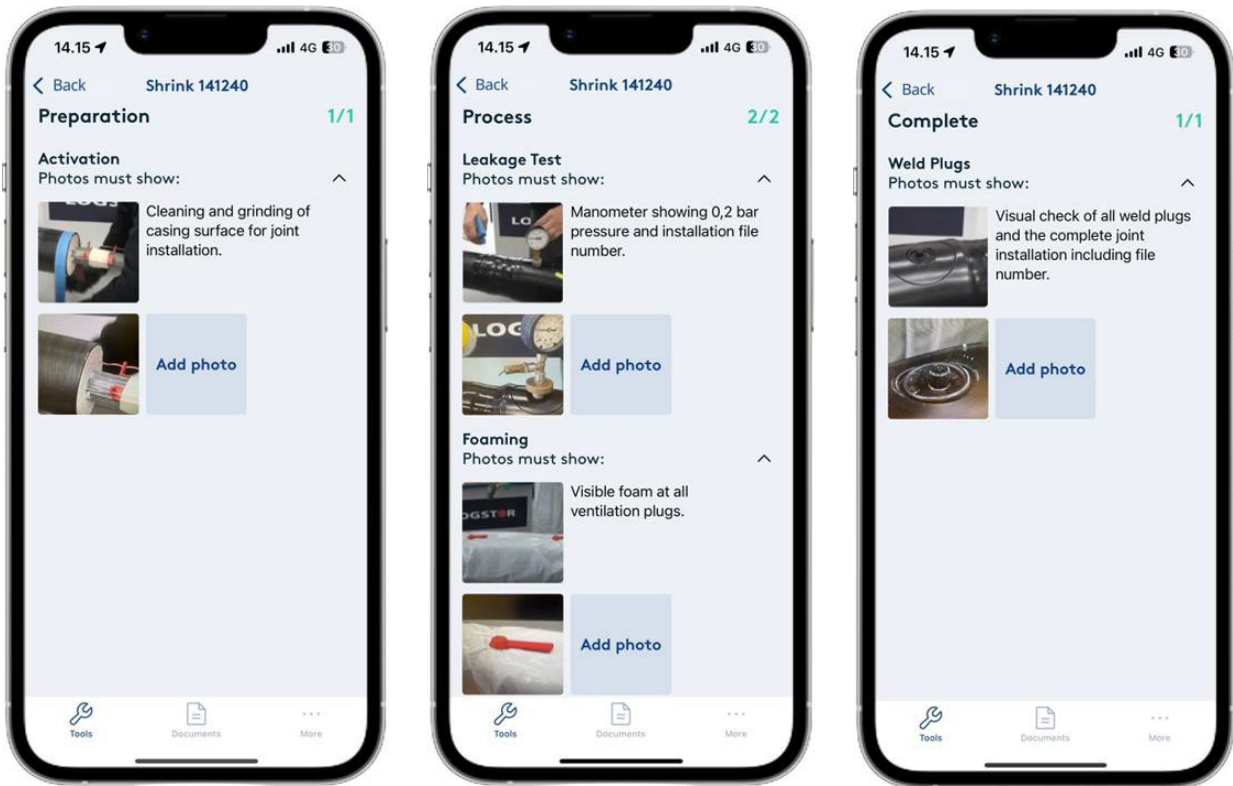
14.15
4G 30
< Back Shrink 141240
Preparation 1/1

Activation
Photos must show:

Cleaning and grinding of casing surface for joint installation.

Add photo

Tools Documents More

14.15
4G 30
< Back Shrink 141240
Process 2/2

Leakage Test
Photos must show:

Manometer showing 0,2 bar pressure and installation file number.

Add photo

Foaming
Photos must show:

Visible foam at all ventilation plugs.

Add photo

Tools Documents More

14.15
4G 30
< Back Shrink 141240
Complete 1/1

Weld Plugs
Photos must show:

Visual check of all weld plugs and the complete joint installation including file number.

Add photo

Tools Documents More